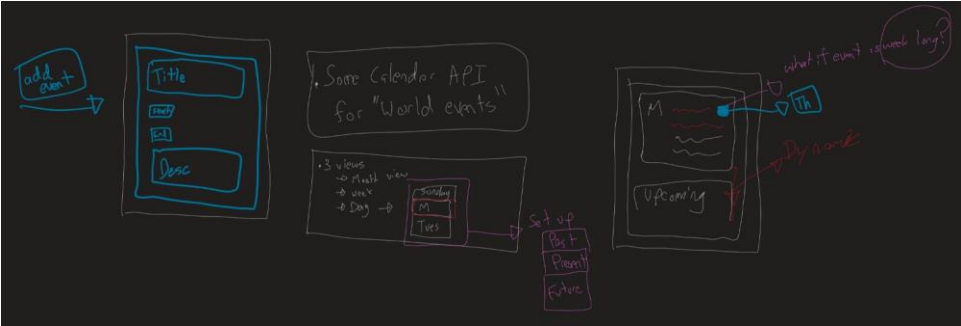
add event +

Title

Start

End

Desc

1. Some Calendar API for "World events"

• 3 views
→ Month view
→ week
→ Day →

Sunday
M
Tues

Set up

Past
Present
Future

M

Th

what if event is week long?

Dynamic

Upcoming